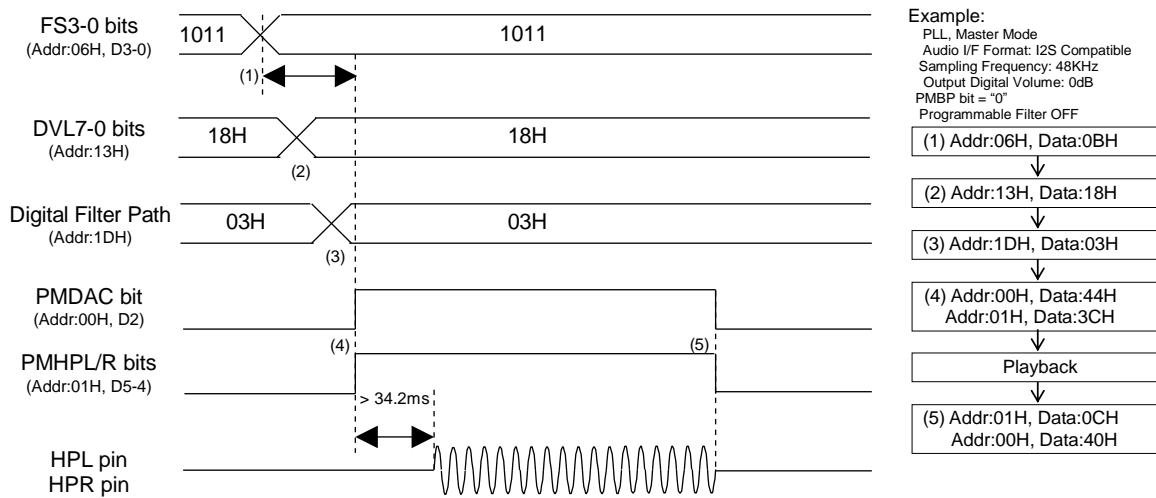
FS3-0 bits
(Addr:06H, D3-0)

1011

1011

(1)

DVL7-0 bits
(Addr:13H)

18H

18H

(2)

Digital Filter Path
(Addr:1DH)

03H

03H

(3)

PMDAC bit
(Addr:00H, D2)

(4)

(5)

PMHPL/R bits
(Addr:01H, D5-4)

> 34.2ms

HPL pin
HPR pin

Example:
PLL, Master Mode
Audio I/F Format: I2S Compatible
Sampling Frequency: 48KHz
Output Digital Volume: 0dB
PMBP bit = "0"
Programmable Filter OFF

(1) Addr:06H, Data:0BH

(2) Addr:13H, Data:18H

(3) Addr:1DH, Data:03H

(4) Addr:00H, Data:44H
Addr:01H, Data:3CH

Playback

(5) Addr:01H, Data:0CH
Addr:00H, Data:40H